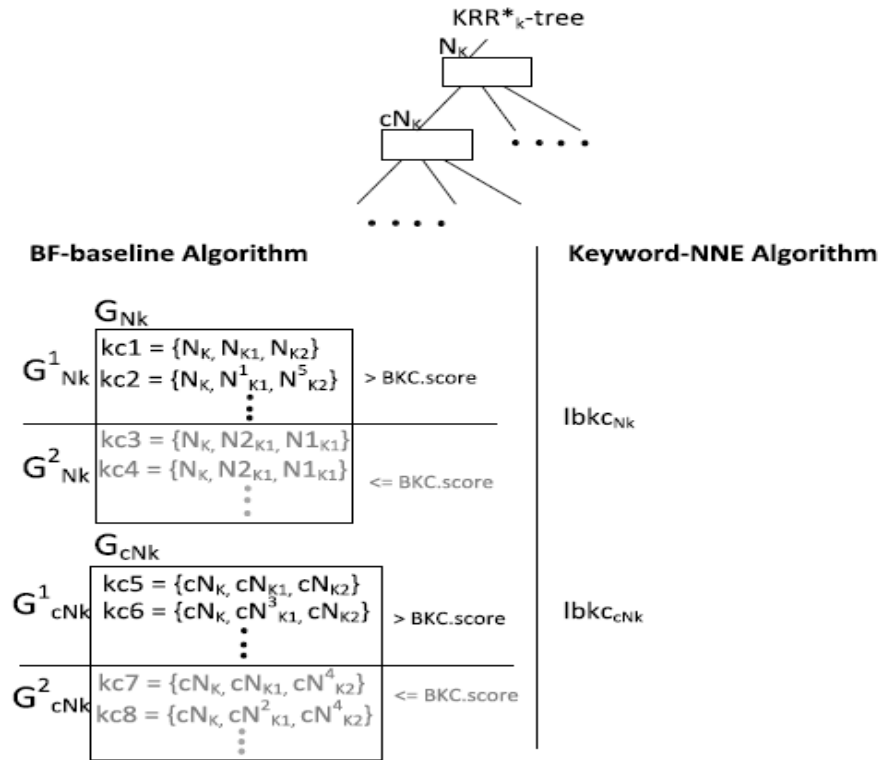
KRR*$_k$-tree

$N_K$

$cN_K$

. . . .

. . . .

BF-baseline Algorithm

Keyword-NNE Algorithm

$G_{Nk}$

$G^1_{Nk}$ kc1 = {$N_K$, $N_{K1}$, $N_{K2}$}
kc2 = {$N_K$, $N^1_{K1}$, $N^5_{K2}$} > BKC.score

$G^2_{Nk}$ kc3 = {$N_K$, $N2_{K1}$, $N1_{K1}$}
kc4 = {$N_K$, $N2_{K1}$, $N1_{K1}$} <= BKC.score

$lbkc_{Nk}$

$G_{cNk}$

$G^1_{cNk}$ kc5 = {$cN_K$, $cN_{K1}$, $cN_{K2}$}
kc6 = {$cN_K$, $cN^3_{K1}$, $cN_{K2}$} > BKC.score

$G^2_{cNk}$ kc7 = {$cN_K$, $cN_{K1}$, $cN^4_{K2}$}
kc8 = {$cN_K$, $cN^2_{K1}$, $cN^4_{K2}$} <= BKC.score

$lbkc_{cNk}$